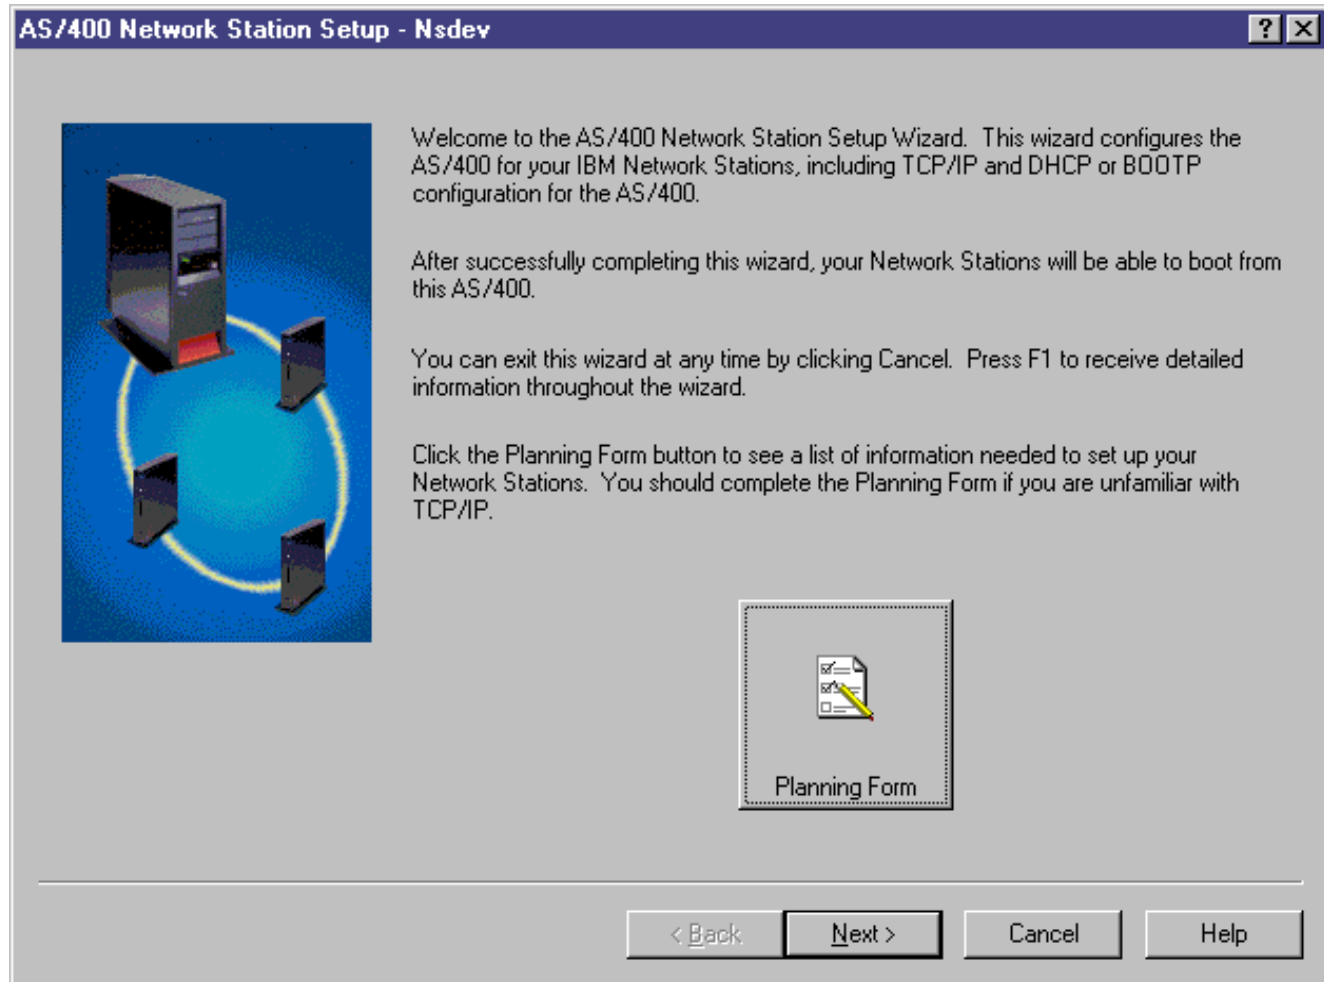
AS/400 Network Station Setup - Nsdev

?

Welcome to the AS/400 Network Station Setup Wizard. This wizard configures the AS/400 for your IBM Network Stations, including TCP/IP and DHCP or BOOTP configuration for the AS/400.

After successfully completing this wizard, your Network Stations will be able to boot from this AS/400.

You can exit this wizard at any time by clicking Cancel. Press F1 to receive detailed information throughout the wizard.

Click the Planning Form button to see a list of information needed to set up your Network Stations. You should complete the Planning Form if you are unfamiliar with TCP/IP.

Planning Form

< Back

Next >

Cancel

Help